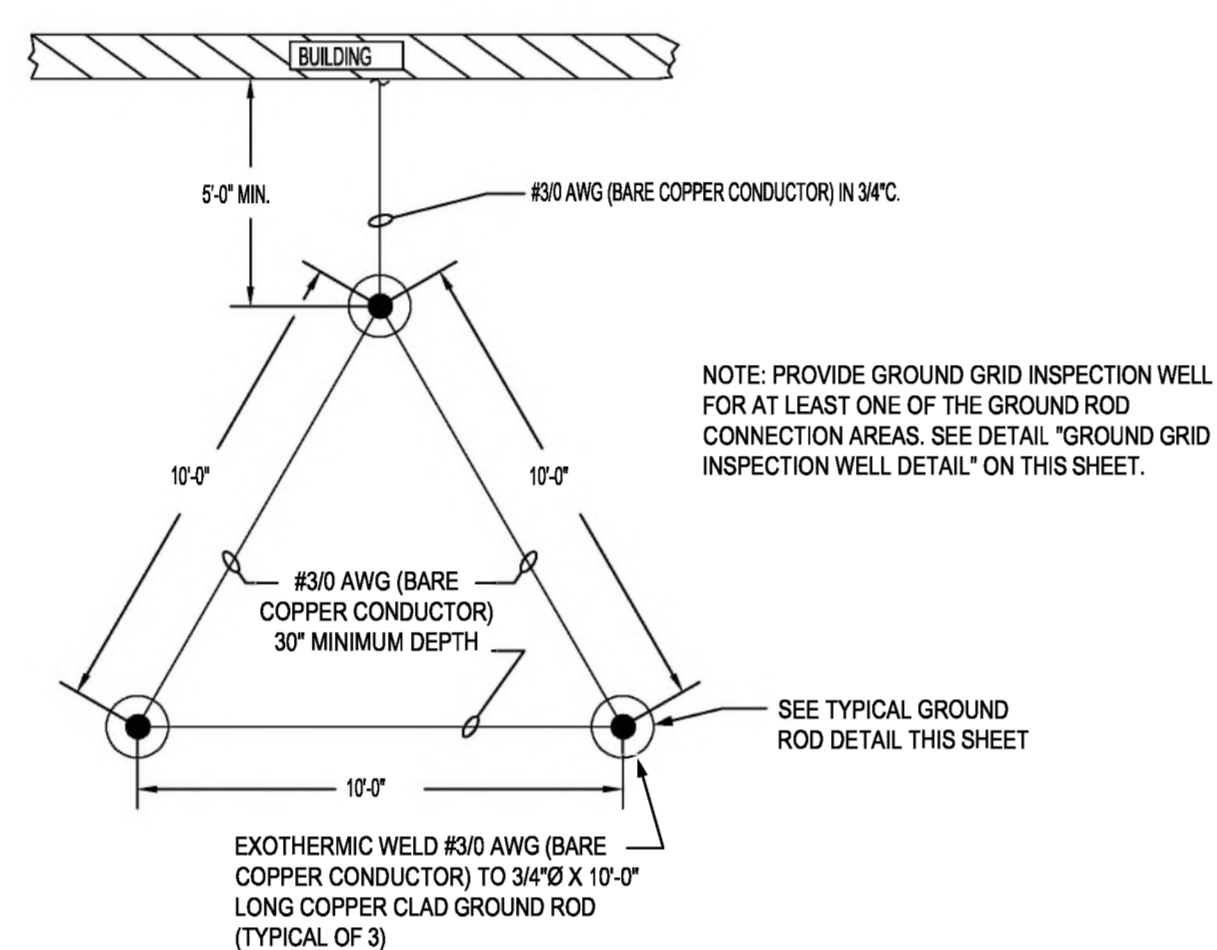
BUILDING

5'-0" MIN.

#3/0 AWG (BARE COPPER CONDUCTOR) IN 3/4"C.

NOTE: PROVIDE GROUND GRID INSPECTION WELL FOR AT LEAST ONE OF THE GROUND ROD CONNECTION AREAS. SEE DETAIL "GROUND GRID INSPECTION WELL DETAIL" ON THIS SHEET.

10'-0"

10'-0"

#3/0 AWG (BARE COPPER CONDUCTOR) 30" MINIMUM DEPTH

SEE TYPICAL GROUND ROD DETAIL THIS SHEET

10'-0"

EXOTHERMIC WELD #3/0 AWG (BARE COPPER CONDUCTOR) TO 3/4"Ø X 10'-0" LONG COPPER CLAD GROUND ROD (TYPICAL OF 3)